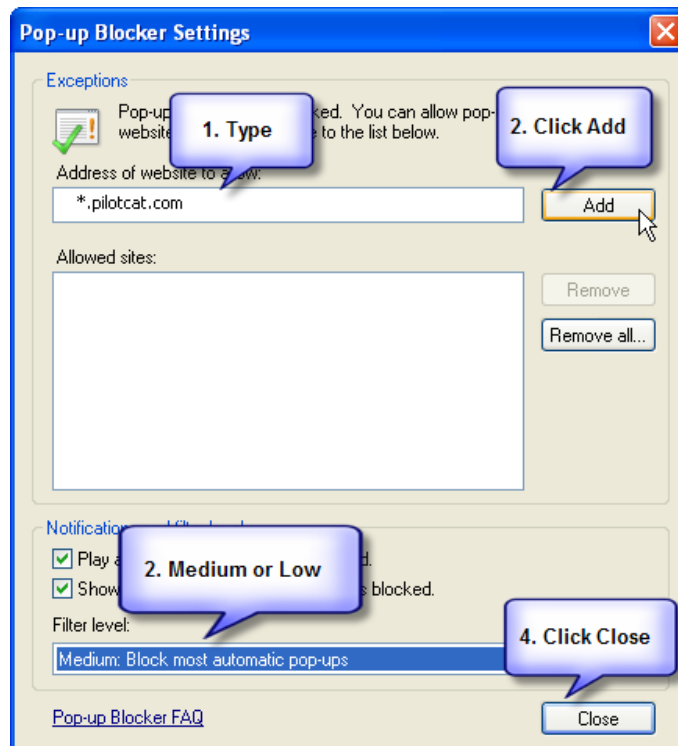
Pop-up Blocker Settings

Exceptions

Pop-up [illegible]ked. You can allow pop-website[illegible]e to the list below.

1. Type

2. Click Add

Address of website to a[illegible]w:

*.pilotcat.com

Add

Allowed sites:

Remove

Remove all...

Notificatio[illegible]

Play a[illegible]d.

Show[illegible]s blocked.

2. Medium or Low

Filter level:

Medium: Block most automatic pop-ups

4. Click Close

Pop-up Blocker FAQ

Close